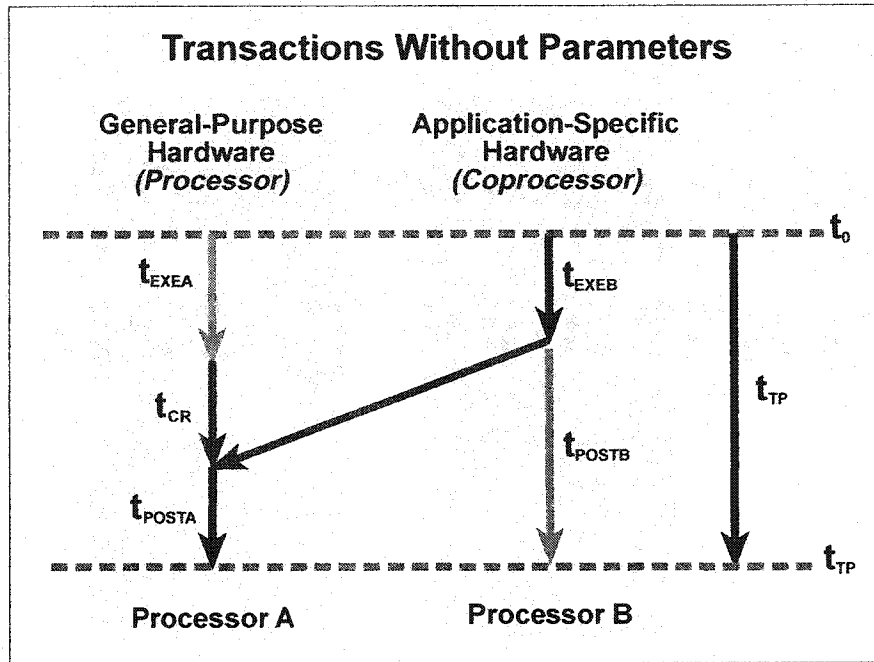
Transactions Without Parameters

General-Purpose Hardware *(Processor)*

Application-Specific Hardware *(Coprocessor)*

$t_0$

$t_{EXEA}$

$t_{EXEB}$

$t_{TP}$

$t_{CR}$

$t_{POSTB}$

$t_{POSTA}$

$t_{TP}$

Processor A

Processor B